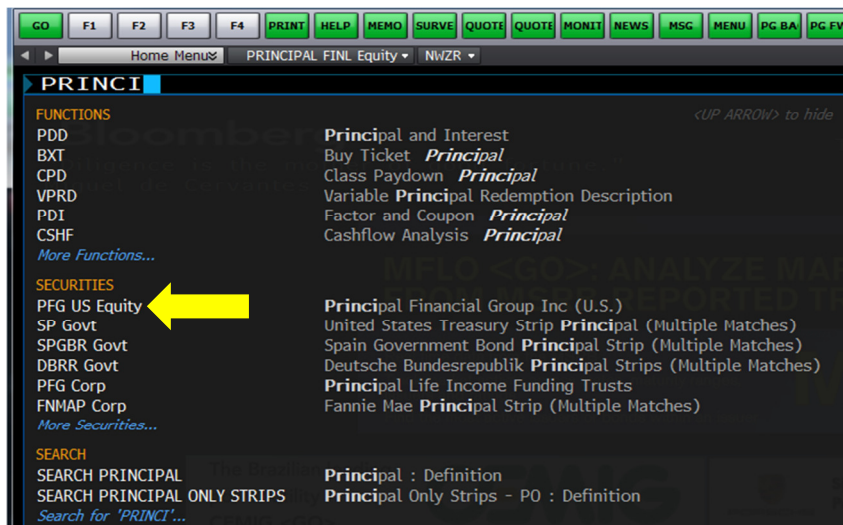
GO F1 F2 F3 F4 PRINT HELP MEMO SURVE QUOTE QUOTE MONIT NEWS MSG MENU PG BA PG FV

Home Menu PRINCIPAL FINL Equity NWZR

PRINCI

FUNCTIONS <UP ARROW> to hide

PDD Principal and Interest
BXT Buy Ticket Principal
CPD Class Paydown Principal
VPRD Variable Principal Redemption Description
PDI Factor and Coupon Principal
CSHF Cashflow Analysis Principal
More Functions...

SECURITIES

PFG US Equity Principal Financial Group Inc (U.S.)
SP Govt United States Treasury Strip Principal (Multiple Matches)
SPGBR Govt Spain Government Bond Principal Strip (Multiple Matches)
DBRR Govt Deutsche Bundesrepublik Principal Strips (Multiple Matches)
PFG Corp Principal Life Income Funding Trusts
FNMAP Corp Fannie Mae Principal Strip (Multiple Matches)
More Securities...

SEARCH

SEARCH PRINCIPAL Principal : Definition
SEARCH PRINCIPAL ONLY STRIPS Principal Only Strips - PO : Definition
Search for 'PRINCI'...